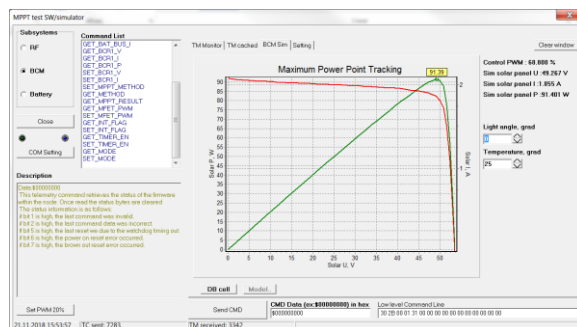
MPPT test SW/simulator

Subsystems

RF

BCM

Battery

Command List
GET_BAT_BUS_I
GET_BCRI_V
GET_BCRI_I
GET_BCRI_P
GET_BCRI_V
GET_BCRI_I
SET_MPPT_METHOD
GET_METHOD
GET_MPPT_RESULT
SET_MPPT_PWM
GET_MPPT_PWM
GET_INT_FLAG
SET_INT_FLAG
GET_TIMER_EN
SET_TIMER_EN
GET_MODE
SET_MODE

Close

COM Setting

Description
Data $00000000
This telemetry command retrieves the status of the firmware within the node. Once read the status bytes are cleared.
The status information is as follows:
If bit 1 is high, the last command was invalid.
If bit 2 is high, the last command data was incorrect.
If bit 5 is high, the last reset was due to the watchdog timing out.
If bit 6 is high, the power on reset error occurred.
If bit 7 is high, the brown out reset error occurred.

Set PWM 20%

21.11.2018 15:53:52   TC sent: 7283   TM received: 3342

TM Monitor   TM cached   BCM Sim   Setting

Clear window

Maximum Power Point Tracking

91.39

Solar P, W
Solar I, A
Solar U, V

0 5 10 15 20 25 30 35 40 45 50 55

Control PWM : 68.888 %
Sim solar panel U : 49.267 V
Sim solar panel I : 1.855 A
Sim solar panel P : 91.401 W

Light angle, grad
0

Temperature, grad
25

DB call   Model...

Send CMD

CMD Data (ex:$00000000) in hex
$00000000

Low level Command Line
30 2B 00 01 31 00 00 00 00 00 00 00 00 00 00 00